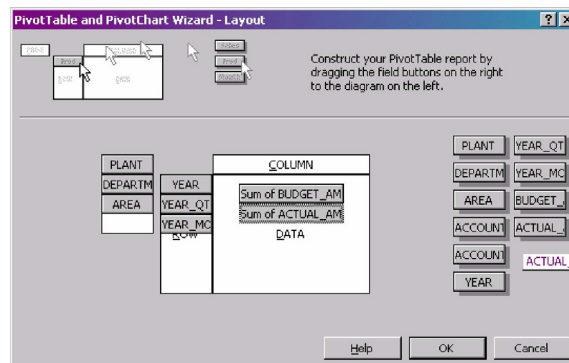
PivotTable and PivotChart Wizard - Layout

? X

Construct your PivotTable report by dragging the field buttons on the right to the diagram on the left.

PLANT
DEPARTM
AREA

COLUMN

YEAR
YEAR_QT
YEAR_MC
ROW

Sum of BUDGET_AM
Sum of ACTUAL_AM
DATA

PLANT
YEAR_QT
DEPARTM
YEAR_MC
AREA
BUDGET_
ACCOUNT
ACTUAL_
ACCOUNT
ACTUAL
YEAR

Help
OK
Cancel